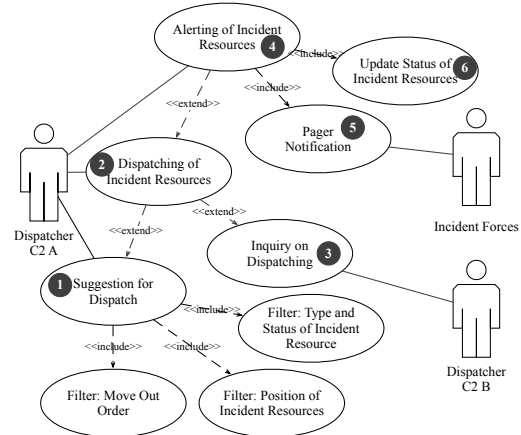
Alerting of Incident Resources 4

<<include>>

Update Status of Incident Resources 6

<<extend>>

<<include>>

Pager Notification 5

2 Dispatching of Incident Resources

Dispatcher C2 A

Incident Forces

<<extend>>

<<extend>>

Inquiry on Dispatching 3

1 Suggestion for Dispatch

<<include>>

Filter: Type and Status of Incident Resource

<<include>>

<<include>>

Dispatcher C2 B

Filter: Move Out Order

Filter: Position of Incident Resources